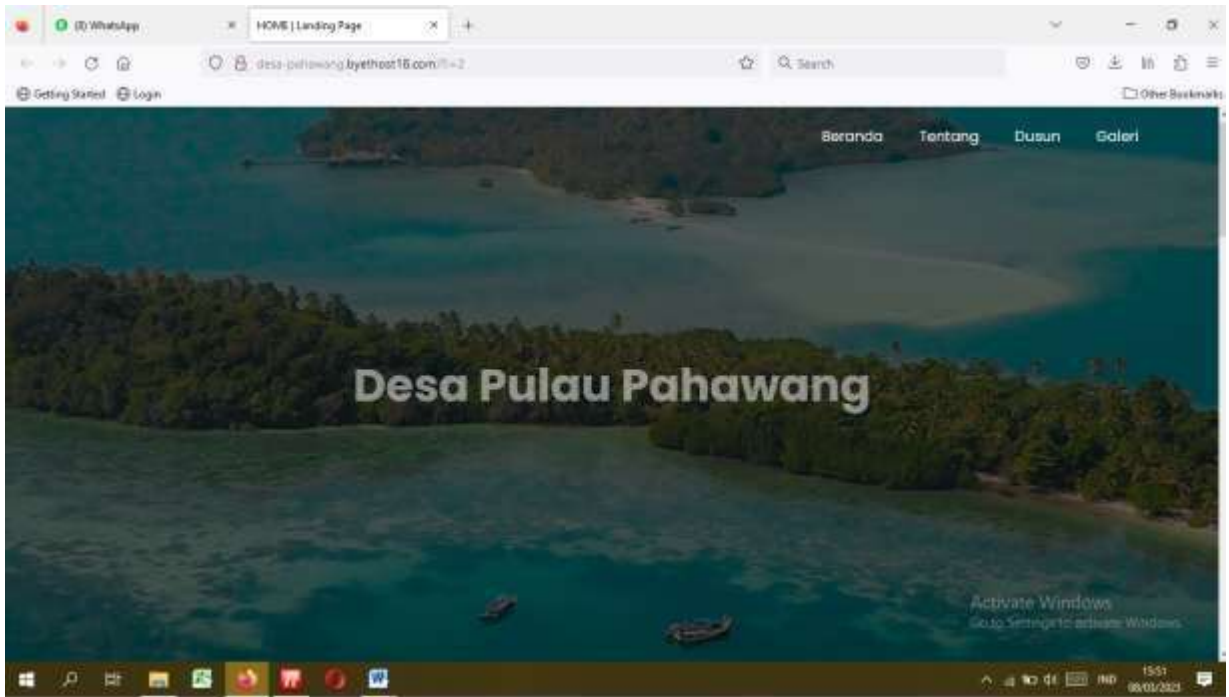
(3) WhatsApp
HOME | Landing Page
desa-pahawang.byethost18.com/?i=2
Search
Getting Started Login
Other Bookmarks

Beranda Tentang Dusun Galeri

Desa Pulau Pahawang

Activate Windows
Go to Settings to activate Windows.

IND 15:51 08/03/2023